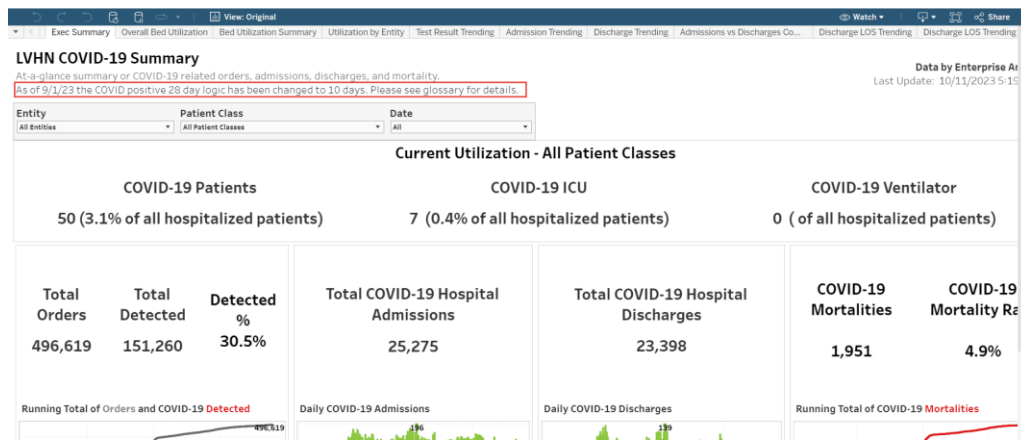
View: Original
Watch
Share
Exec Summary | Overall Bed Utilization | Bed Utilization Summary | Utilization by Entity | Test Result Trending | Admission Trending | Discharge Trending | Admissions vs Discharges Co... | Discharge LOS Trending | Discharge LOS Trending

LVHN COVID-19 Summary
At-a-glance summary or COVID-19 related orders, admissions, discharges, and mortality.
As of 9/1/23 the COVID positive 28 day logic has been changed to 10 days. Please see glossary for details.

Data by Enterprise A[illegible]
Last Update: 10/11/2023 5:1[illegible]

Entity
All Entities
Patient Class
All Patient Classes
Date
All

Current Utilization - All Patient Classes

COVID-19 Patients
50 (3.1% of all hospitalized patients)

COVID-19 ICU
7 (0.4% of all hospitalized patients)

COVID-19 Ventilator
0 ( of all hospitalized patients)

Total Orders
496,619

Total Detected
151,260

Detected %
30.5%

Total COVID-19 Hospital Admissions
25,275

Total COVID-19 Hospital Discharges
23,398

COVID-19 Mortalities
1,951

COVID-19 Mortality Ra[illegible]
4.9%

Running Total of Orders and COVID-19 Detected
496,619

Daily COVID-19 Admissions
196

Daily COVID-19 Discharges
139

Running Total of COVID-19 Mortalities